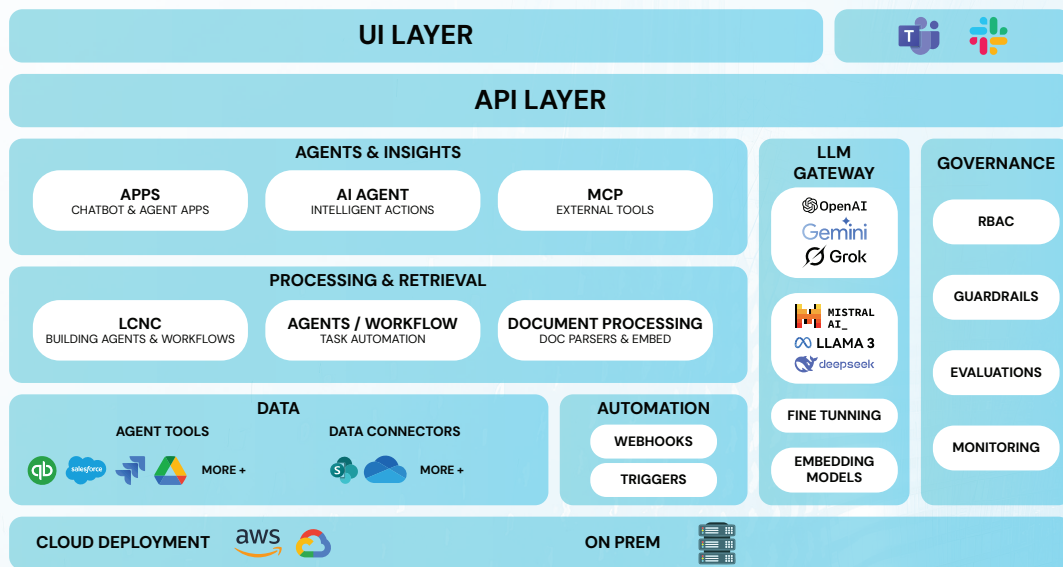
UI LAYER

API LAYER

AGENTS & INSIGHTS

APPS
CHATBOT & AGENT APPS

AI AGENT
INTELLIGENT ACTIONS

MCP
EXTERNAL TOOLS

PROCESSING & RETRIEVAL

LCNC
BUILDING AGENTS & WORKFLOWS

AGENTS / WORKFLOW
TASK AUTOMATION

DOCUMENT PROCESSING
DOC PARSERS & EMBED

DATA

AGENT TOOLS

salesforce

MORE +

DATA CONNECTORS

MORE +

AUTOMATION

WEBHOOKS

TRIGGERS

LLM GATEWAY

OpenAI
Gemini
Grok

MISTRAL AI_
LLAMA 3
deepseek

FINE TUNNING

EMBEDDING MODELS

GOVERNANCE

RBAC

GUARDRAILS

EVALUATIONS

MONITORING

CLOUD DEPLOYMENT

aws

ON PREM